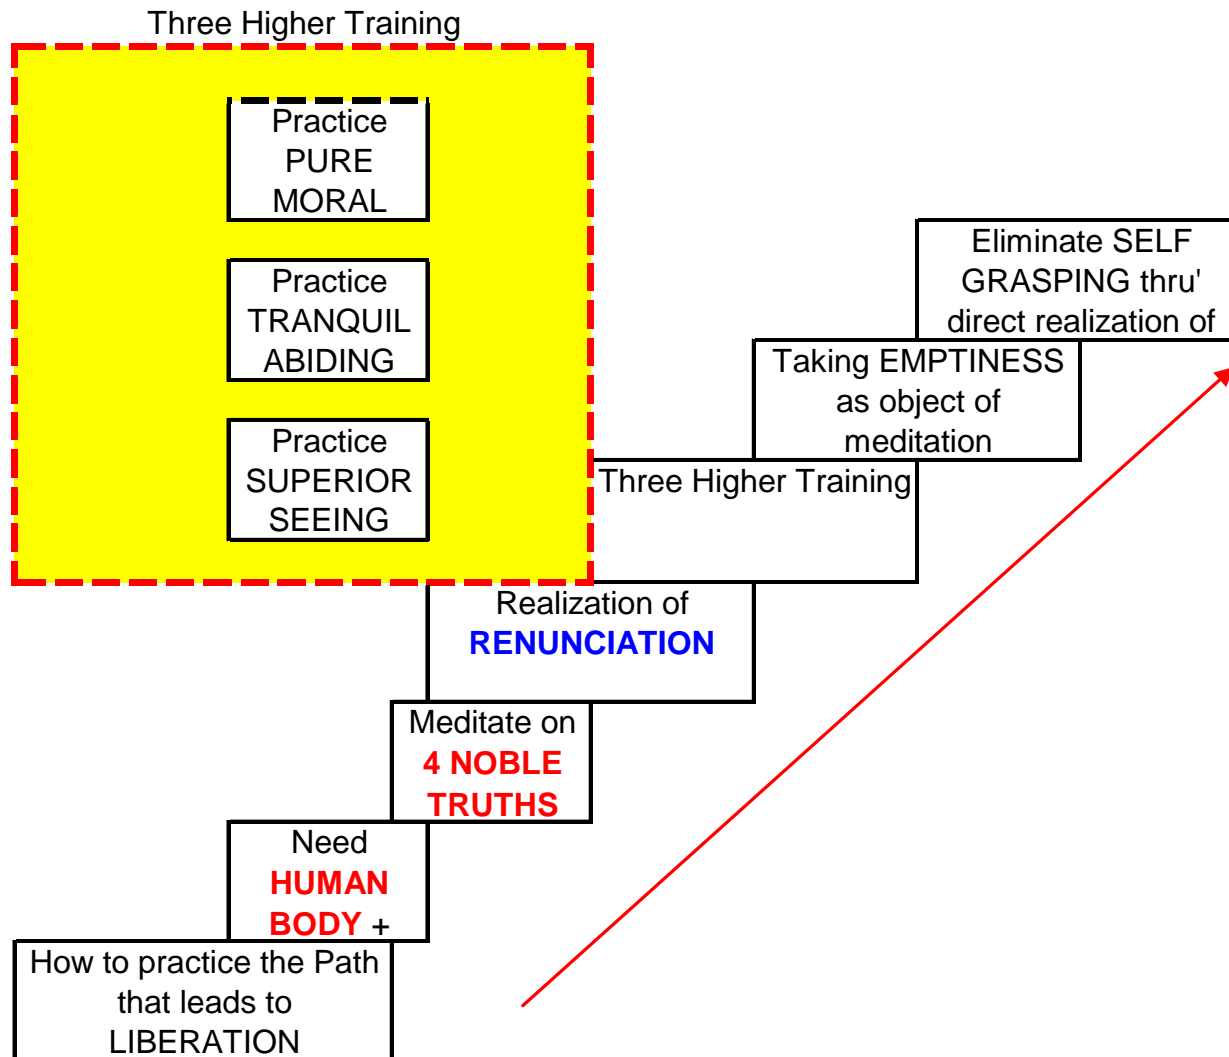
Three Higher Training

Practice PURE MORAL

Practice TRANQUIL ABIDING

Practice SUPERIOR SEEING

Eliminate SELF GRASPING thru' direct realization of

Taking EMPTINESS as object of meditation

Three Higher Training

Realization of RENUNCIATION

Meditate on 4 NOBLE TRUTHS

Need HUMAN BODY +

How to practice the Path that leads to LIBERATION